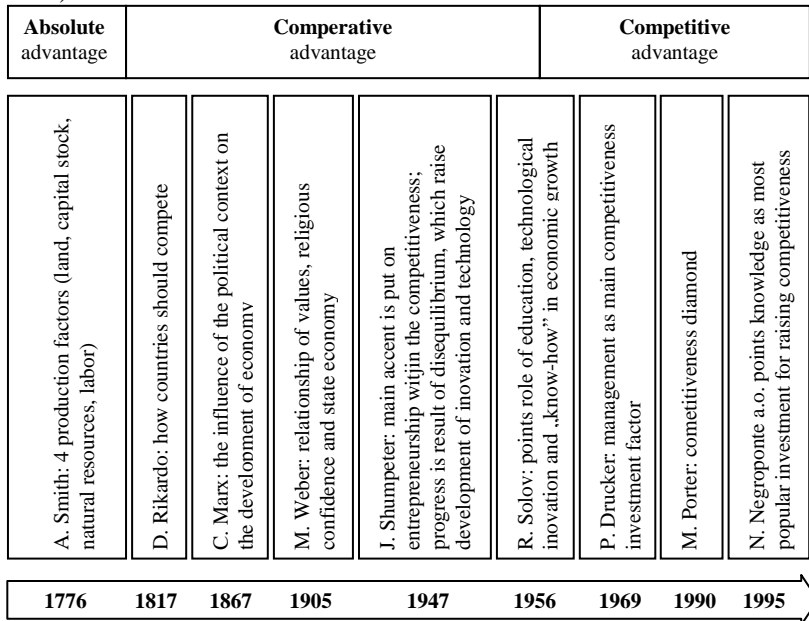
| **Absolute** advantage | **Comperative** advantage | **Competitive** advantage |
|---|---|---|

A. Smith: 4 production factors (land, capital stock, natural resources, labor)

D. Rikardo: how countries should compete

C. Marx: the influence of the political context on the development of economy

M. Weber: relationship of values, religious confidence and state economy

J. Shumpeter: main accent is put on entrepreneurship witjin the competitiveness; progress is result of disequilibrium, which raise development of inovation and technology

R. Solov: points role of education, technological inovation and „know-how" in economic growth

P. Drucker: management as main competitiveness investment factor

M. Porter: cometitiveness diamond

N. Negroponte a.o. points knowledge as most popular investment for raising competitiveness

| 1776 | 1817 | 1867 | 1905 | 1947 | 1956 | 1969 | 1990 | 1995 |
|---|---|---|---|---|---|---|---|---|